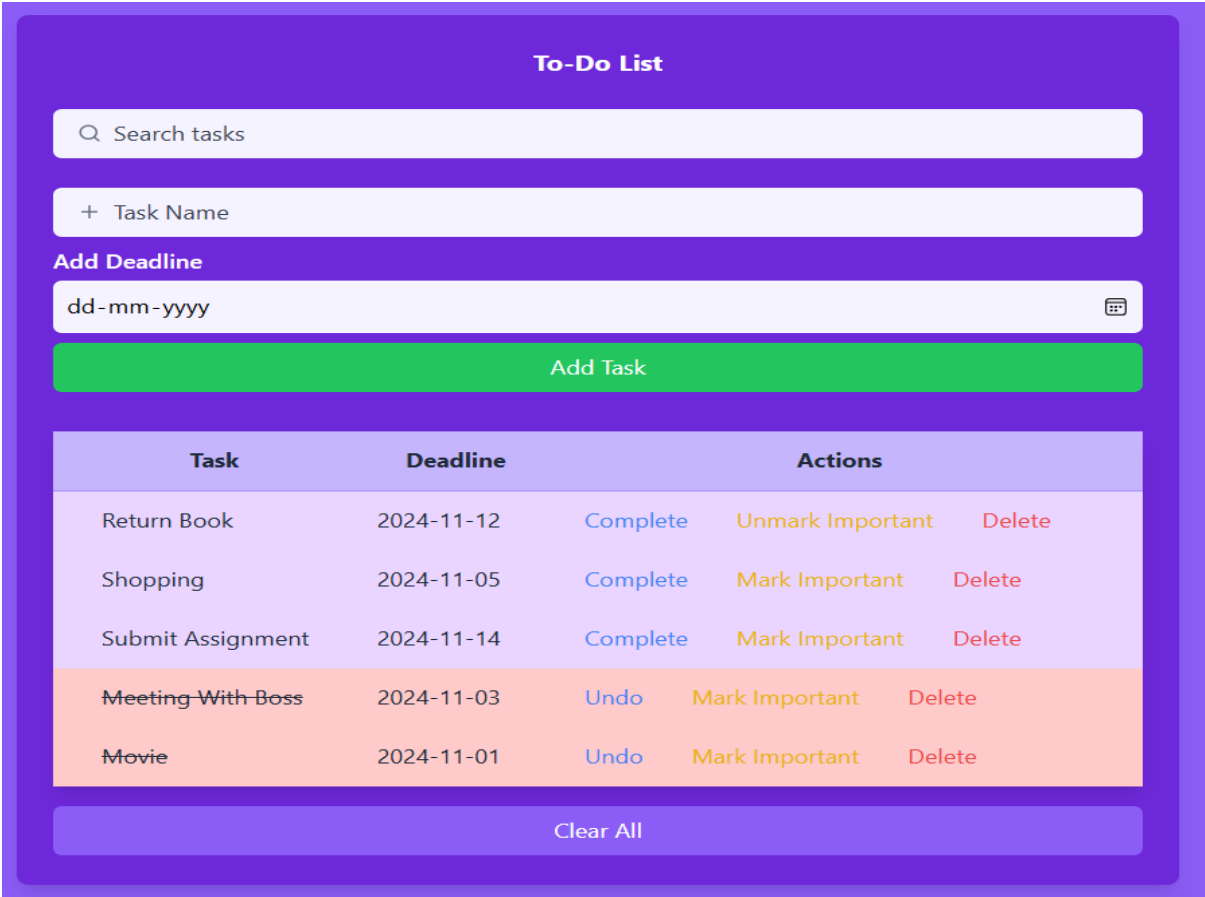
To-Do List

Search tasks

+ Task Name

Add Deadline

dd-mm-yyyy

Add Task

| Task | Deadline | Actions |
|---|---|---|
| Return Book | 2024-11-12 | Complete Unmark Important Delete |
| Shopping | 2024-11-05 | Complete Mark Important Delete |
| Submit Assignment | 2024-11-14 | Complete Mark Important Delete |
| ~~Meeting With Boss~~ | 2024-11-03 | Undo Mark Important Delete |
| ~~Movie~~ | 2024-11-01 | Undo Mark Important Delete |

Clear All